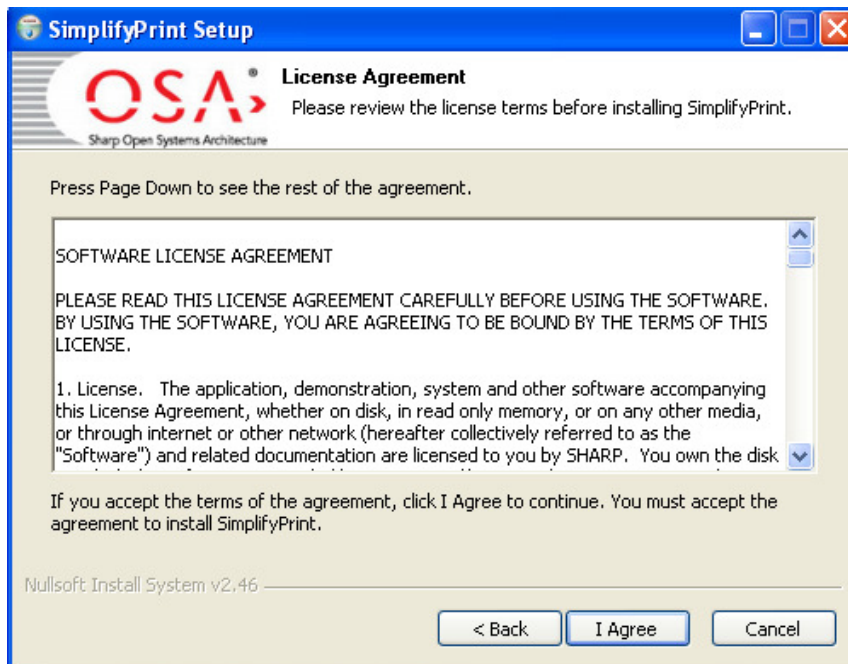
SimplifyPrint Setup

OSA®
Sharp Open Systems Architecture

License Agreement
Please review the license terms before installing SimplifyPrint.

Press Page Down to see the rest of the agreement.

SOFTWARE LICENSE AGREEMENT

PLEASE READ THIS LICENSE AGREEMENT CAREFULLY BEFORE USING THE SOFTWARE. BY USING THE SOFTWARE, YOU ARE AGREEING TO BE BOUND BY THE TERMS OF THIS LICENSE.

1. License. The application, demonstration, system and other software accompanying this License Agreement, whether on disk, in read only memory, or on any other media, or through internet or other network (hereafter collectively referred to as the "Software") and related documentation are licensed to you by SHARP. You own the disk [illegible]

If you accept the terms of the agreement, click I Agree to continue. You must accept the agreement to install SimplifyPrint.

Nullsoft Install System v2.46

< Back
I Agree
Cancel